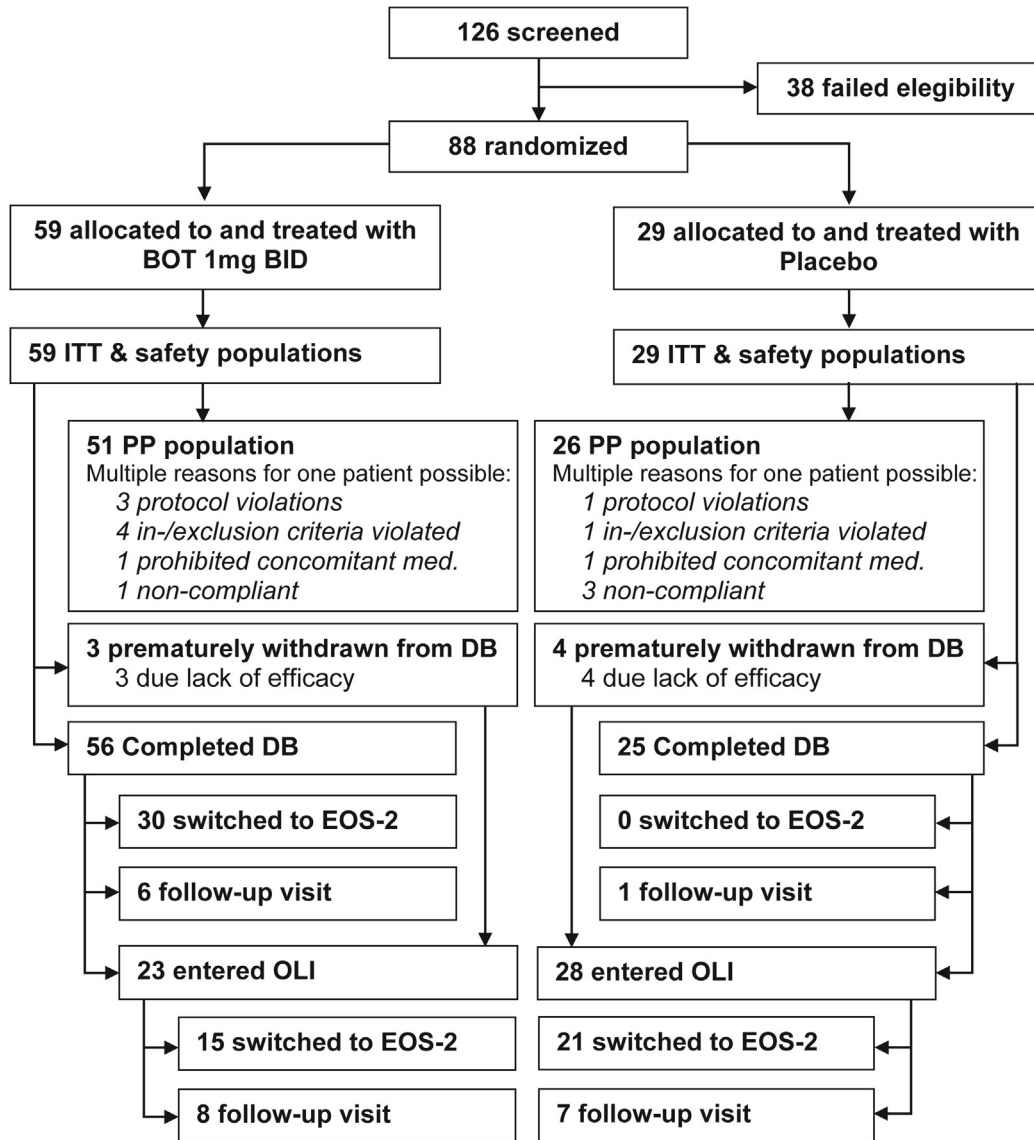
126 screened

38 failed elegibility

88 randomized

59 allocated to and treated with BOT 1mg BID

29 allocated to and treated with Placebo

59 ITT & safety populations

29 ITT & safety populations

51 PP population
Multiple reasons for one patient possible:
3 protocol violations
4 in-/exclusion criteria violated
1 prohibited concomitant med.
1 non-compliant

26 PP population
Multiple reasons for one patient possible:
1 protocol violations
1 in-/exclusion criteria violated
1 prohibited concomitant med.
3 non-compliant

3 prematurely withdrawn from DB
3 due lack of efficacy

4 prematurely withdrawn from DB
4 due lack of efficacy

56 Completed DB

25 Completed DB

30 switched to EOS-2

0 switched to EOS-2

6 follow-up visit

1 follow-up visit

23 entered OLI

28 entered OLI

15 switched to EOS-2

21 switched to EOS-2

8 follow-up visit

7 follow-up visit